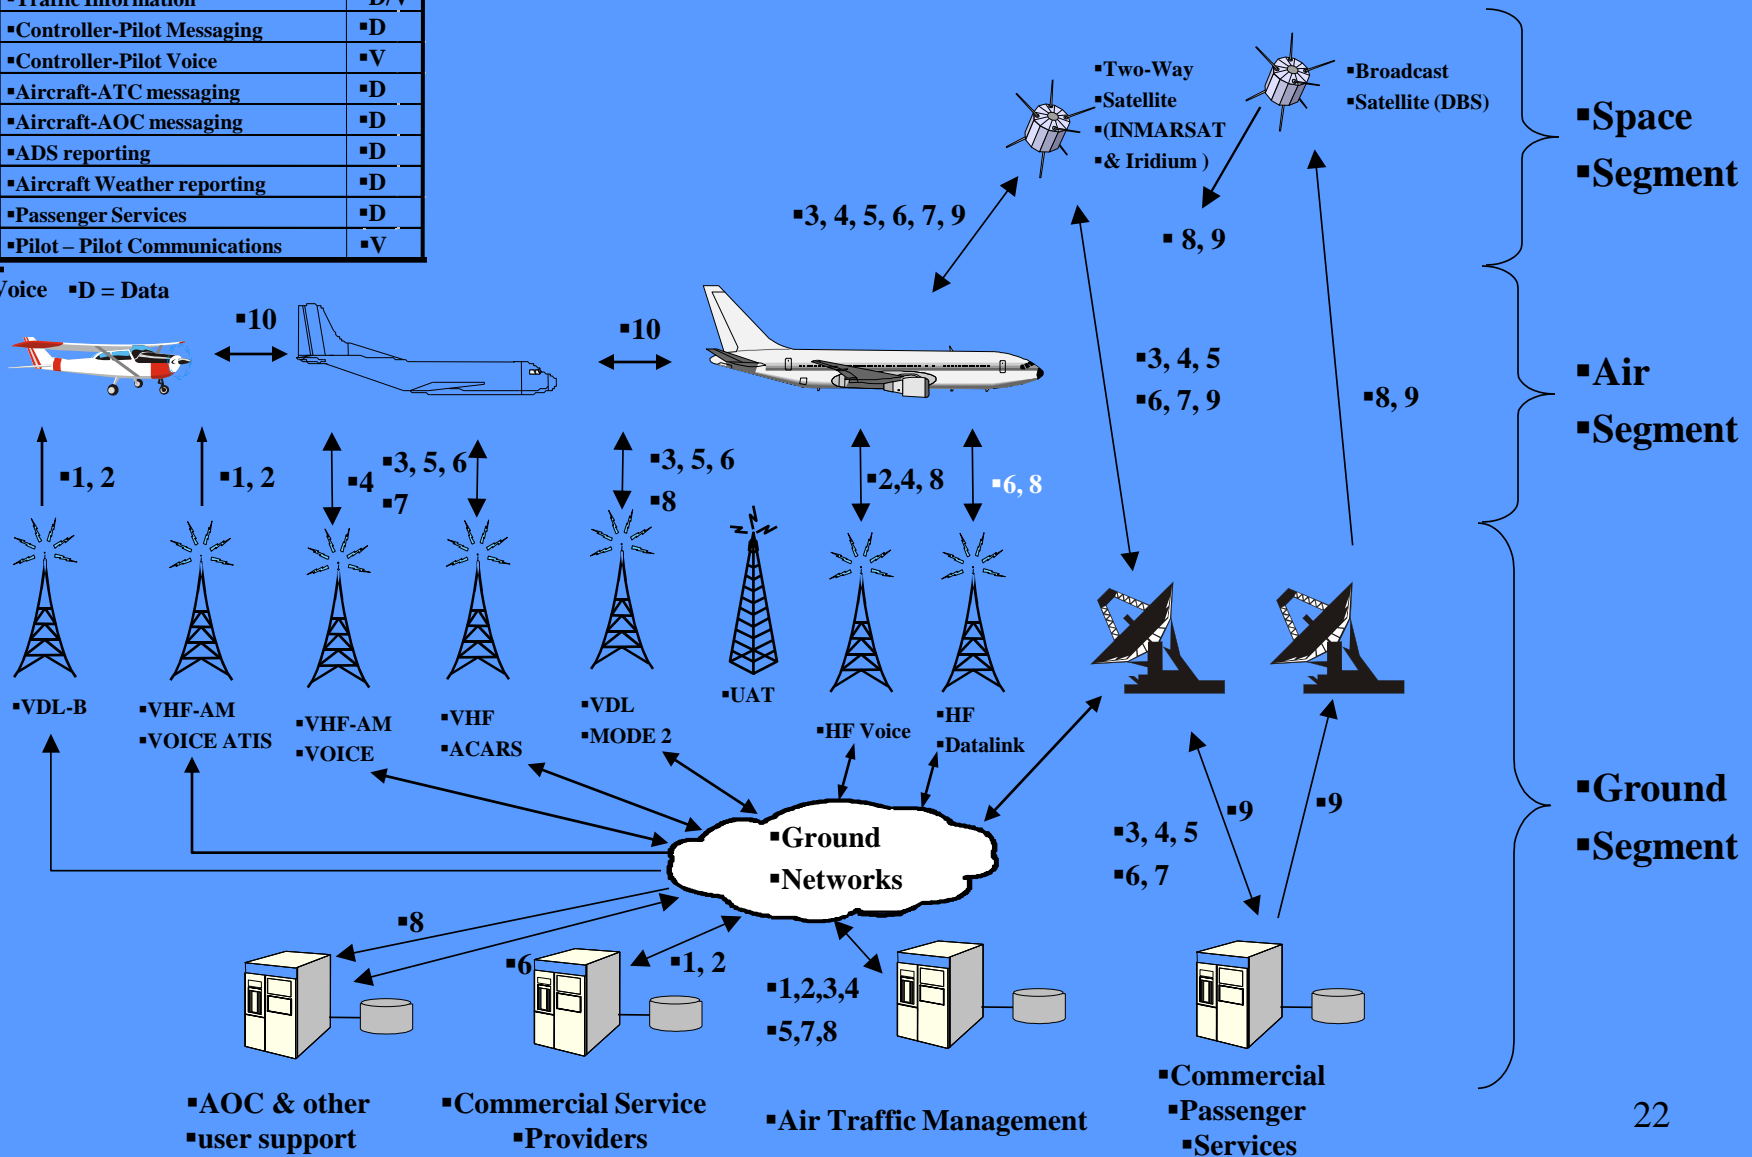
▪Traffic Information | D/V

| ▪Controller-Pilot Messaging | ▪D |
|---|---|
| ▪Controller-Pilot Voice | ▪V |
| ▪Aircraft-ATC messaging | ▪D |
| ▪Aircraft-AOC messaging | ▪D |
| ▪ADS reporting | ▪D |
| ▪Aircraft Weather reporting | ▪D |
| ▪Passenger Services | ▪D |
| ▪Pilot – Pilot Communications | ▪V |

/oice ▪D = Data

▪Two-Way ▪Satellite ▪(INMARSAT ▪& Iridium )

▪Broadcast ▪Satellite (DBS)

▪Space ▪Segment

▪3, 4, 5, 6, 7, 9

▪ 8, 9

▪10

▪10

▪3, 4, 5 ▪6, 7, 9

▪8, 9

▪Air ▪Segment

▪1, 2

▪1, 2

▪4

▪3, 5, 6 ▪7

▪3, 5, 6 ▪8

▪2,4, 8

▪6, 8

▪VDL-B

▪VHF-AM ▪VOICE ATIS

▪VHF-AM ▪VOICE

▪VHF ▪ACARS

▪VDL ▪MODE 2

▪UAT

▪HF Voice

▪HF ▪Datalink

▪Ground ▪Segment

▪9

▪9

▪3, 4, 5 ▪6, 7

▪Ground ▪Networks

▪8

▪6

▪1, 2

▪1,2,3,4 ▪5,7,8

▪AOC & other ▪user support

▪Commercial Service ▪Providers

▪Air Traffic Management

▪Commercial ▪Passenger ▪Services

22